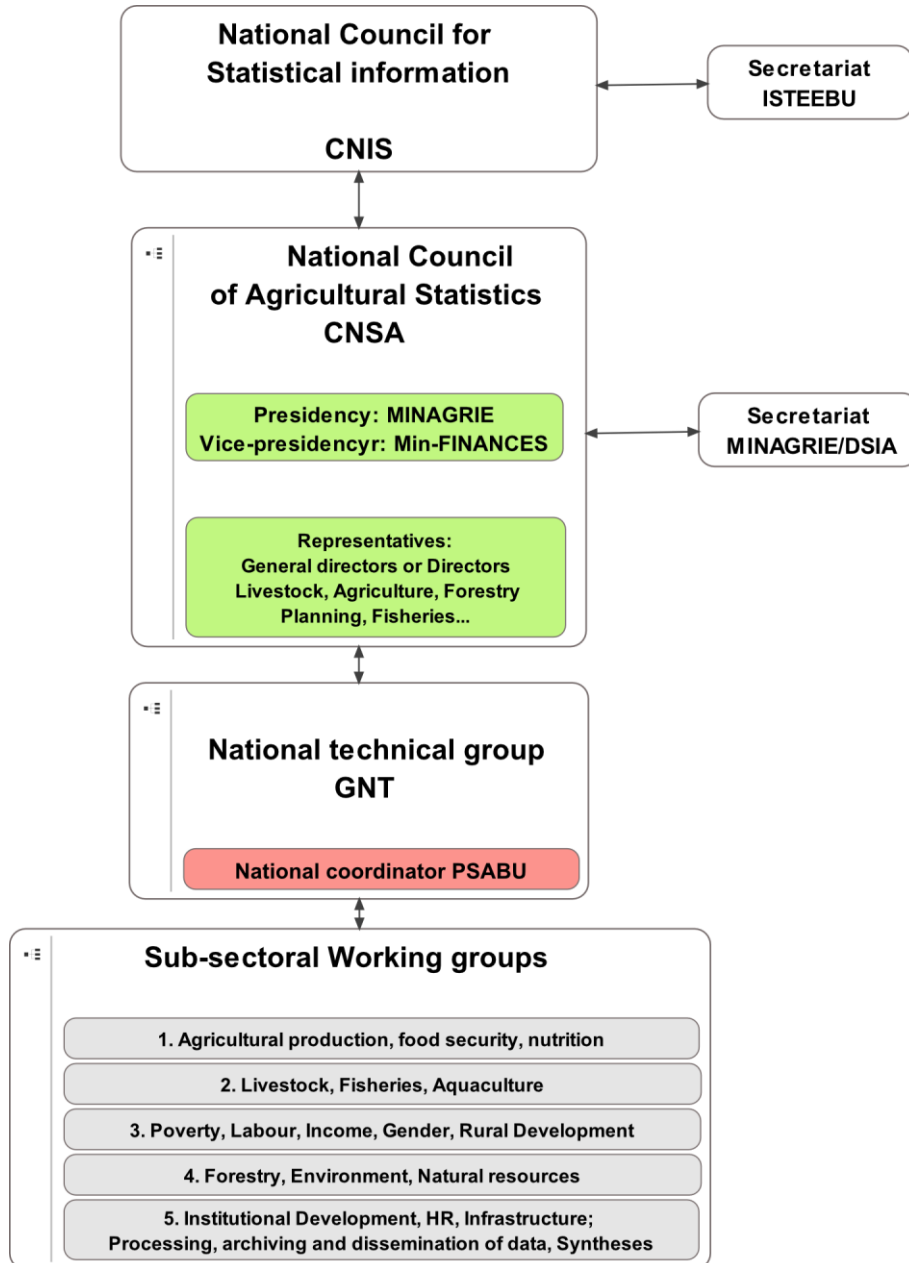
National Council for Statistical information

CNIS

Secretariat ISTEEBU

National Council of Agricultural Statistics CNSA

Presidency: MINAGRIE
Vice-presidencyr: Min-FINANCES

Representatives:
General directors or Directors
Livestock, Agriculture, Forestry
Planning, Fisheries...

Secretariat MINAGRIE/DSIA

National technical group GNT

National coordinator PSABU

Sub-sectoral Working groups

1. Agricultural production, food security, nutrition

2. Livestock, Fisheries, Aquaculture

3. Poverty, Labour, Income, Gender, Rural Development

4. Forestry, Environment, Natural resources

5. Institutional Development, HR, Infrastructure;
Processing, archiving and dissemination of data, Syntheses